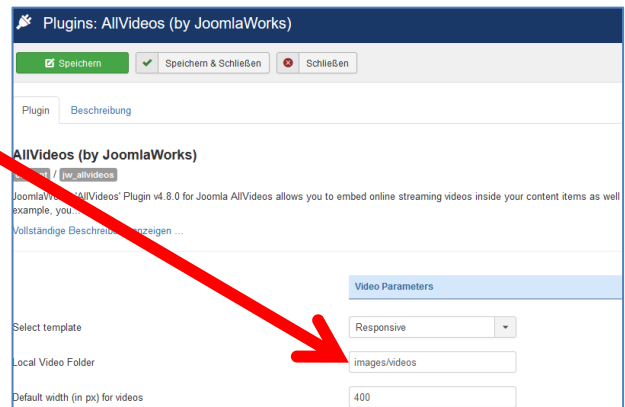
Plugins: AllVideos (by JoomlaWorks)

Speichern | Speichern & Schließen | Schließen

Plugin | Beschreibung

AllVideos (by JoomlaWorks)

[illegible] / jw_allvideos

JoomlaWo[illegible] 'AllVideos' Plugin v4.8.0 for Joomla AllVideos allows you to embed online streaming videos inside your content items as well example, you...

Vollständige Beschreib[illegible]nzeigen ...

Video Parameters

Select template | Responsive

Local Video Folder | images/videos

Default width (in px) for videos | 400